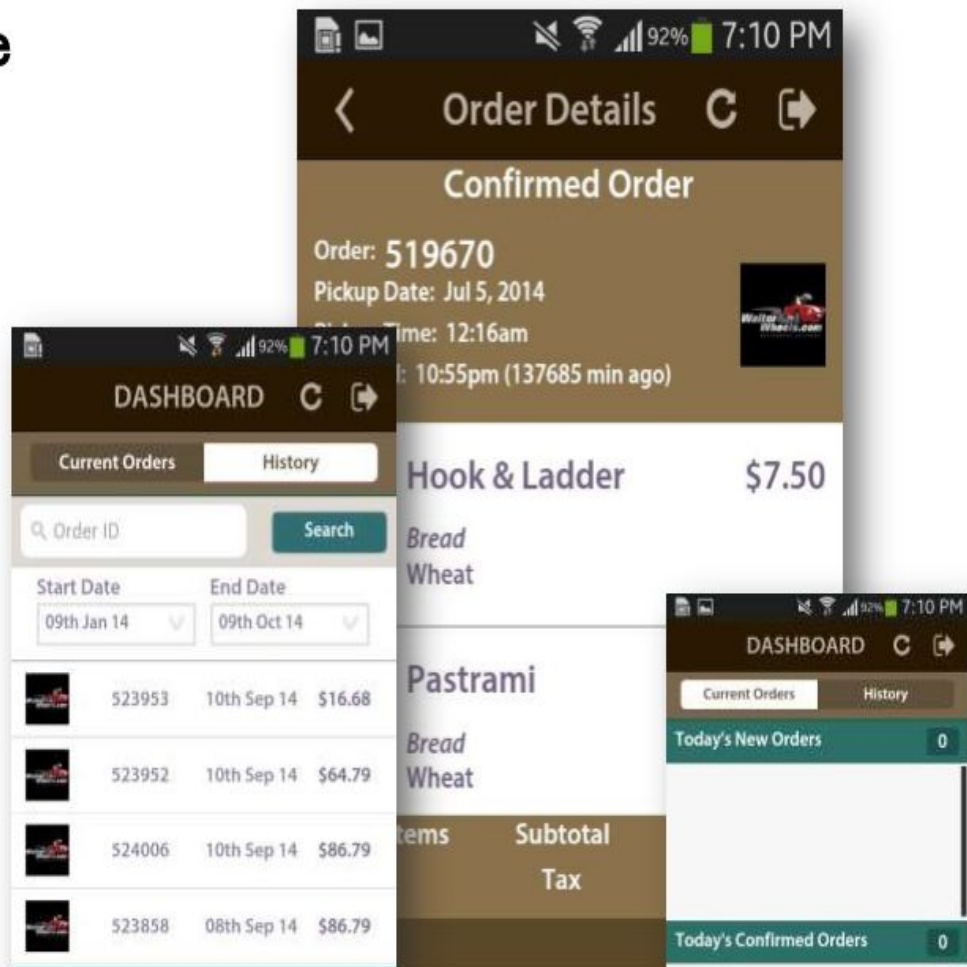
e

92% 7:10 PM
Order Details
Confirmed Order
Order: 519670
Pickup Date: Jul 5, 2014
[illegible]me: 12:16am
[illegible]: 10:55pm (137685 min ago)
Hook & Ladder $7.50
Bread
Wheat
Pastrami
Bread
Wheat
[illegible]tems Subtotal
Tax

92% 7:10 PM
DASHBOARD
Current Orders History
Order ID Search
Start Date End Date
09th Jan 14 09th Oct 14

| | | | |
|---|---|---|---|
| | 523953 | 10th Sep 14 | $16.68 |
| | 523952 | 10th Sep 14 | $64.79 |
| | 524006 | 10th Sep 14 | $86.79 |
| | 523858 | 08th Sep 14 | $86.79 |

92% 7:10 PM
DASHBOARD
Current Orders History
Today's New Orders 0
Today's Confirmed Orders 0